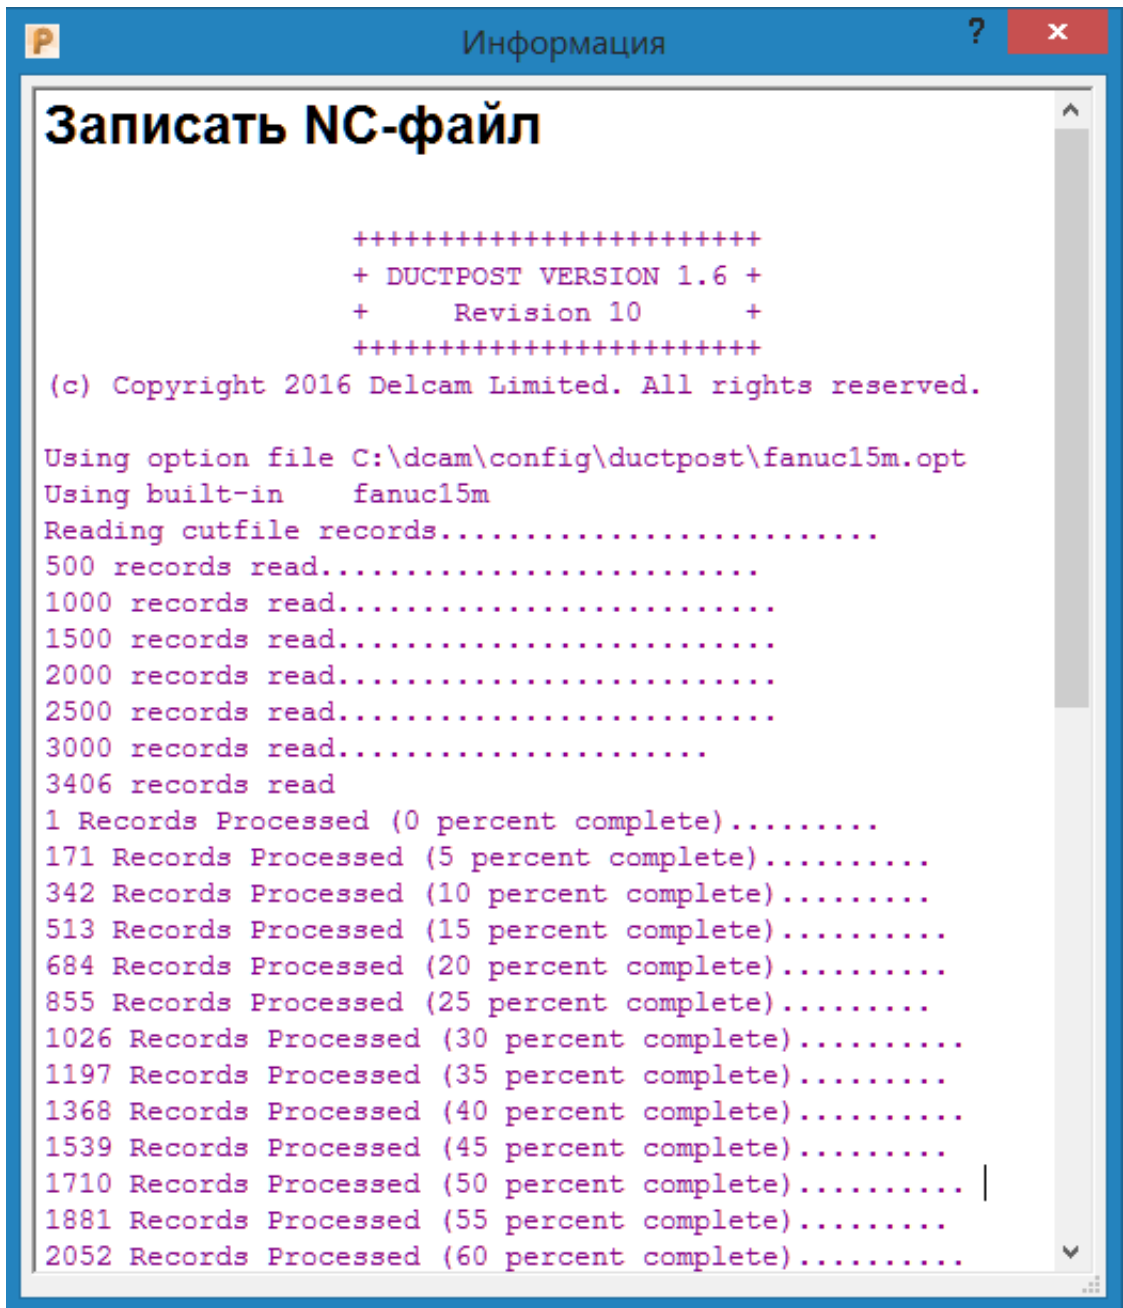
Информация

?

×

Записать NC-файл

++++++++++++++++++++++++
+ DUCTPOST VERSION 1.6 +
+ Revision 10 +
++++++++++++++++++++++++
(c) Copyright 2016 Delcam Limited. All rights reserved.

Using option file C:\dcam\config\ductpost\fanuc15m.opt
Using built-in fanuc15m
Reading cutfile records...........................
500 records read..........................
1000 records read..........................
1500 records read..........................
2000 records read..........................
2500 records read..........................
3000 records read......................
3406 records read
1 Records Processed (0 percent complete).........
171 Records Processed (5 percent complete).........
342 Records Processed (10 percent complete).........
513 Records Processed (15 percent complete)..........
684 Records Processed (20 percent complete)..........
855 Records Processed (25 percent complete).........
1026 Records Processed (30 percent complete)..........
1197 Records Processed (35 percent complete).........
1368 Records Processed (40 percent complete)..........
1539 Records Processed (45 percent complete).........
1710 Records Processed (50 percent complete)..........
1881 Records Processed (55 percent complete).........
2052 Records Processed (60 percent complete)..........